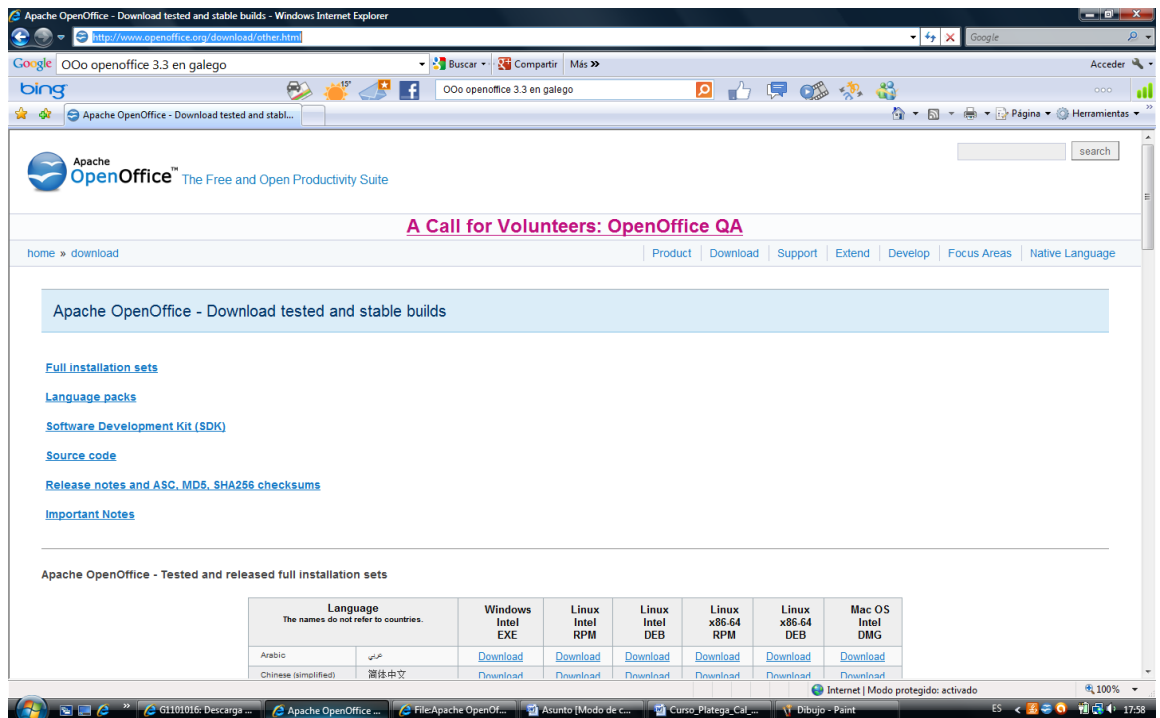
Apache OpenOffice - Download tested and stable builds - Windows Internet Explorer

http://www.openoffice.org/download/other.html

Google

Google OOo openoffice 3.3 en galego Buscar Compartir Más »

Acceder

bing 15° OOo openoffice 3.3 en galego

Apache OpenOffice - Download tested and stabl...

Página Herramientas

Apache OpenOffice™ The Free and Open Productivity Suite

search

A Call for Volunteers: OpenOffice QA

home » download

Product Download Support Extend Develop Focus Areas Native Language

Apache OpenOffice - Download tested and stable builds

Full installation sets

Language packs

Software Development Kit (SDK)

Source code

Release notes and ASC, MD5, SHA256 checksums

Important Notes

Apache OpenOffice - Tested and released full installation sets

| Language The names do not refer to countries. | | Windows Intel EXE | Linux Intel RPM | Linux Intel DEB | Linux x86-64 RPM | Linux x86-64 DEB | Mac OS Intel DMG |
|---|---|---|---|---|---|---|---|
| Arabic | عربي | Download | Download | Download | Download | Download | Download |
| Chinese (simplified) | 简体中文 | Download | Download | Download | Download | Download | Download |

Internet | Modo protegido: activado 100%

G1101016: Descarga ... Apache OpenOffice ... File:Apache OpenOf... Asunto [Modo de c... Curso_Platega_Cal_... Dibujo - Paint ES 17:58